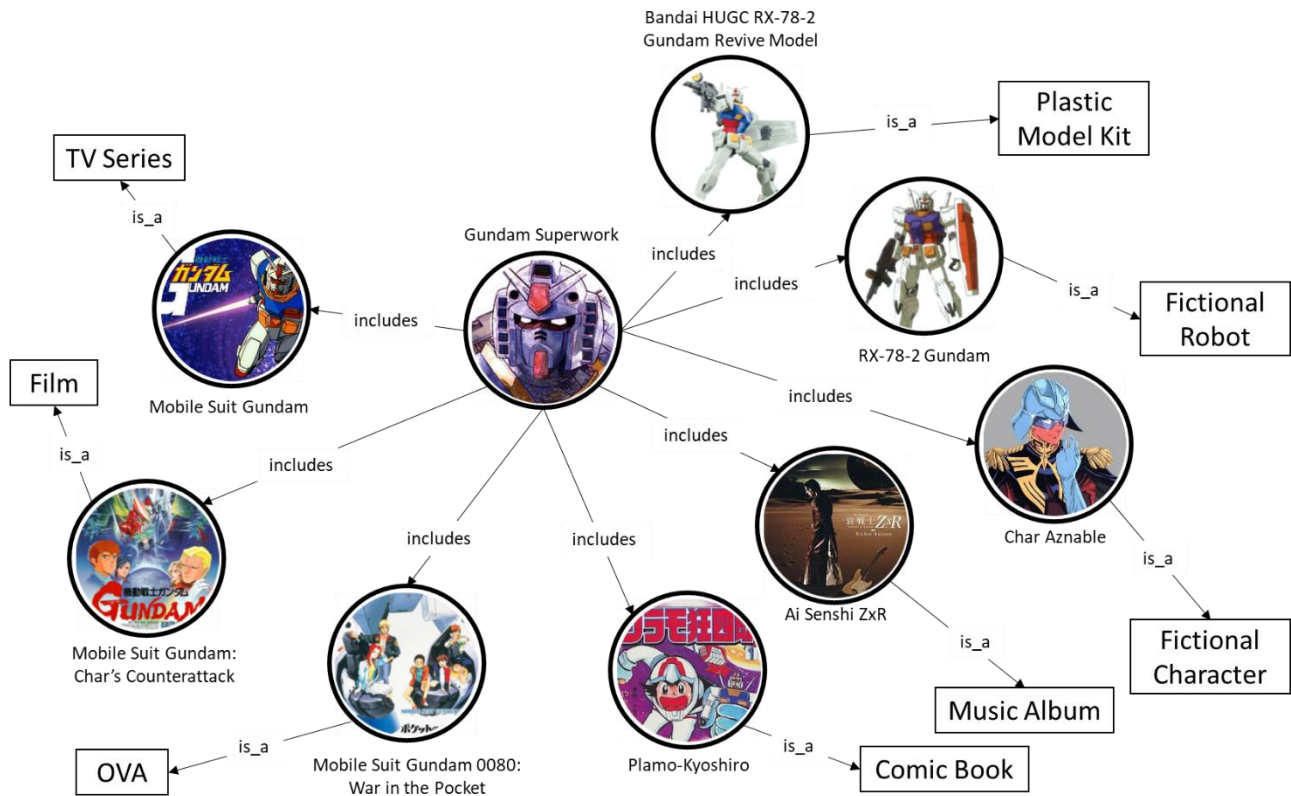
Bandai HUGC RX-78-2
Gundam Revive Model

is_a

Plastic Model Kit

TV Series

is_a

Gundam Superwork

includes

includes

is_a

Fictional Robot

includes

RX-78-2 Gundam

Film

Mobile Suit Gundam

includes

includes

is_a

includes

includes

Char Aznable

includes

includes

is_a

Mobile Suit Gundam: Char's Counterattack

Ai Senshi ZxR

is_a

Fictional Character

is_a

Music Album

is_a

OVA

Mobile Suit Gundam 0080: War in the Pocket

Plamo-Kyoshiro

is_a

Comic Book